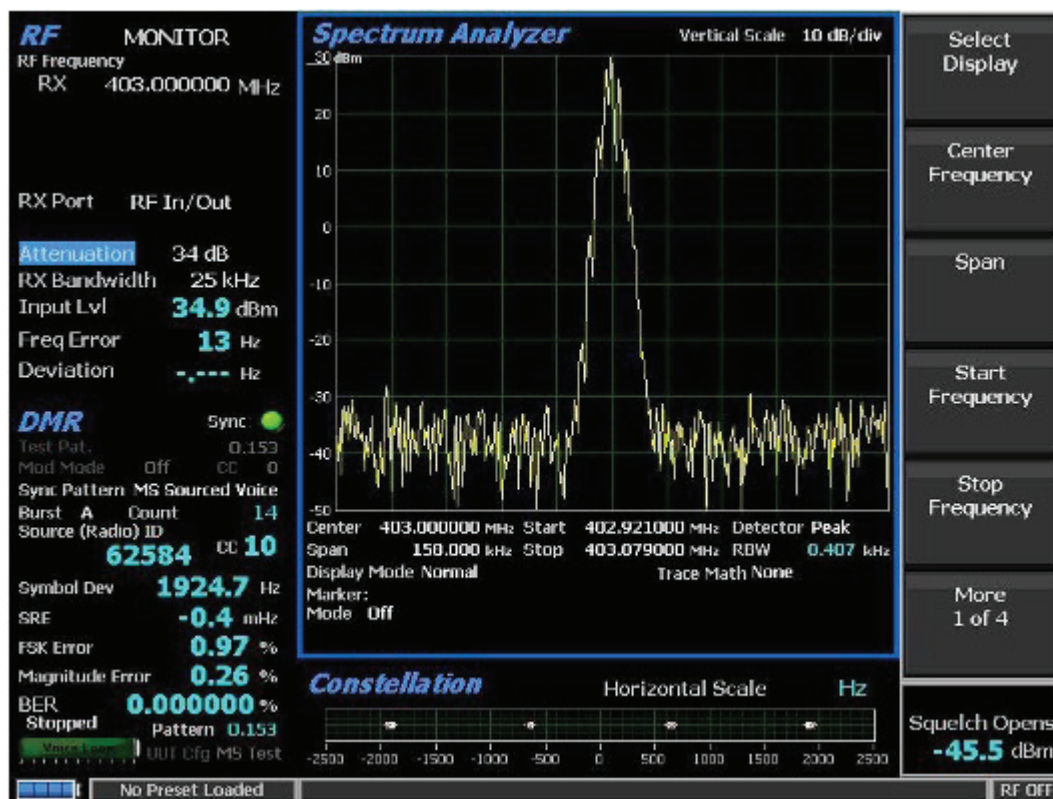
RF MONITOR
RF Frequency
RX 403.000000 MHz

RX Port RF In/Out

Attenuation 34 dB
RX Bandwidth 25 kHz
Input Lvl 34.9 dBm
Freq Error 13 Hz
Deviation -.--- Hz

DMR Sync
Test Pat. 0.153
Mod Mode Off CC 0
Sync Pattern MS Sourced Voice
Burst A Count 14
Source (Radio) ID
62584 CC 10
Symbol Dev 1924.7 Hz
SRE -0.4 mHz
FSK Error 0.97 %
Magnitude Error 0.26 %
BER 0.000000 %
Stopped Pattern 0.153
Voice Loop UUT Cfg MS Test

Spectrum Analyzer Vertical Scale 10 dB/div
30 dBm
20
10
0
-10
-20
-30
-40
-50
Center 403.000000 MHz Start 402.921000 MHz Detector Peak
Span 158.000 kHz Stop 403.079000 MHz RBW 0.407 kHz
Display Mode Normal Trace Math None
Marker:
Mode Off

Constellation Horizontal Scale Hz
-2500 -2000 -1500 -1000 -500 0 500 1000 1500 2000 2500

Select Display
Center Frequency
Span
Start Frequency
Stop Frequency
More 1 of 4
Squelch Opens
-45.5 dBm

No Preset Loaded
RF OFF